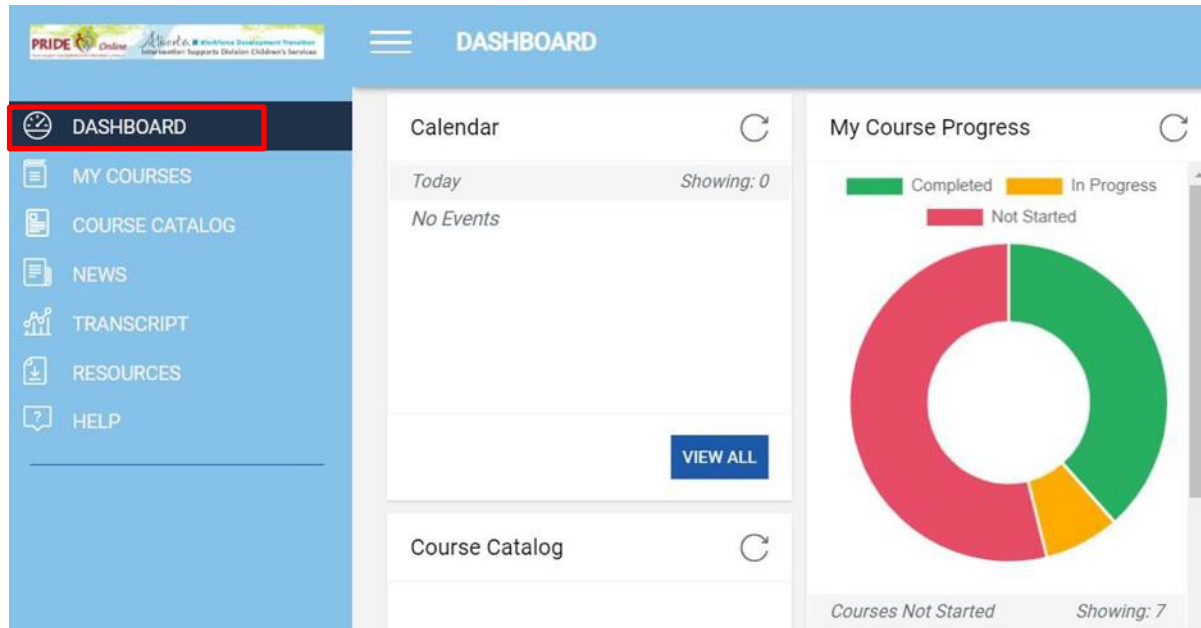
PRIDE Online Alberta ■ Workforce Development Transition Intervention Supports Division Children's Services

DASHBOARD

DASHBOARD
MY COURSES
COURSE CATALOG
NEWS
TRANSCRIPT
RESOURCES
HELP

Calendar

Today
Showing: 0
No Events

VIEW ALL

Course Catalog

My Course Progress

Completed
In Progress
Not Started

Courses Not Started
Showing: 7